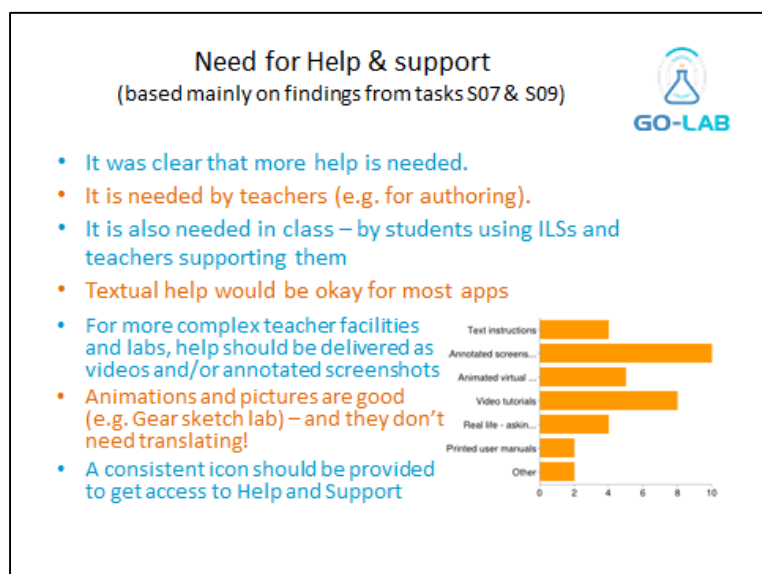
Need for Help & support
(based mainly on findings from tasks S07 & S09)

GO-LAB

• It was clear that more help is needed.
• It is needed by teachers (e.g. for authoring).
• It is also needed in class – by students using ILSs and teachers supporting them
• Textual help would be okay for most apps
• For more complex teacher facilities and labs, help should be delivered as videos and/or annotated screenshots
• Animations and pictures are good (e.g. Gear sketch lab) – and they don't need translating!
• A consistent icon should be provided to get access to Help and Support

Text instructions
Annotated screens...
Animated virtual ...
Video tutorials
Real life - askin...
Printed user manuals
Other
0 2 4 6 8 10